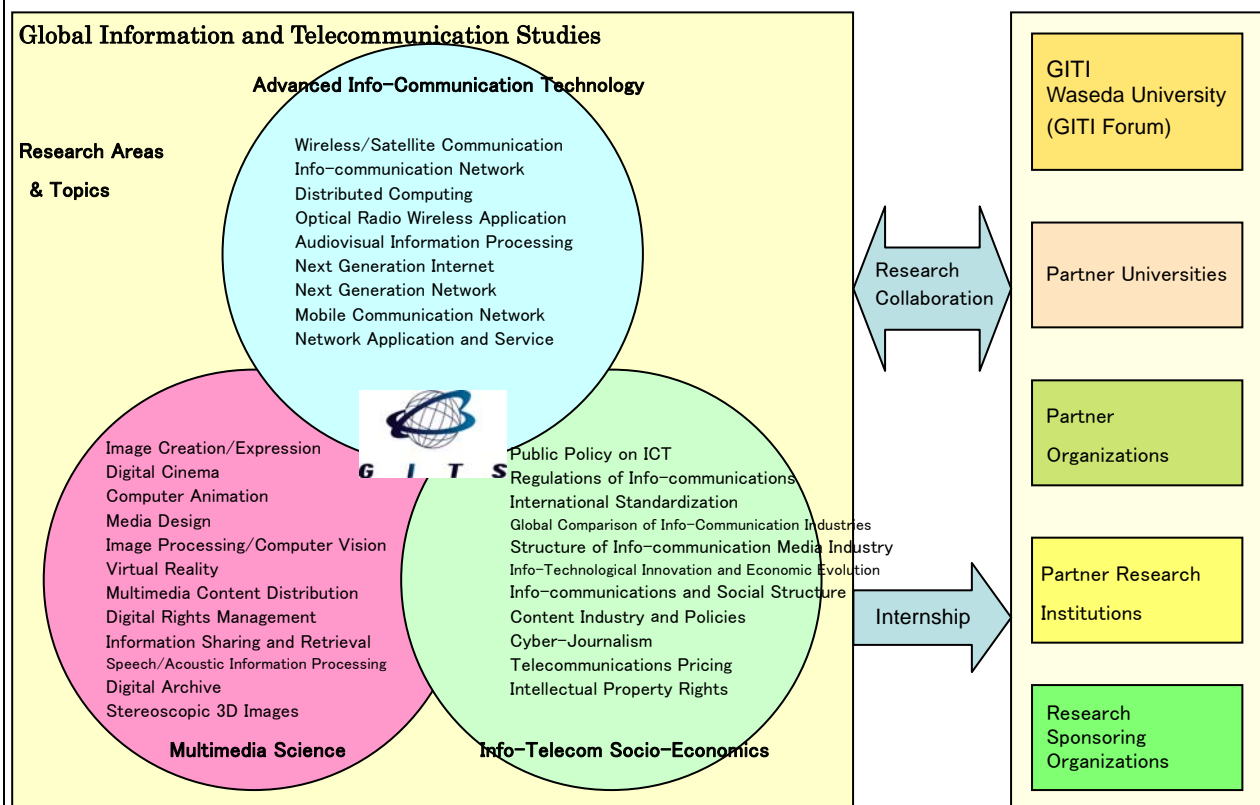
Global Information and Telecommunication Studies

Research Areas & Topics

Advanced Info-Communication Technology

Wireless/Satellite Communication
Info-communication Network
Distributed Computing
Optical Radio Wireless Application
Audiovisual Information Processing
Next Generation Internet
Next Generation Network
Mobile Communication Network
Network Application and Service

GITS

Image Creation/Expression
Digital Cinema
Computer Animation
Media Design
Image Processing/Computer Vision
Virtual Reality
Multimedia Content Distribution
Digital Rights Management
Information Sharing and Retrieval
Speech/Acoustic Information Processing
Digital Archive
Stereoscopic 3D Images

Multimedia Science

Public Policy on ICT
Regulations of Info-communications
International Standardization
Global Comparison of Info-Communication Industries
Structure of Info-communication Media Industry
Info-Technological Innovation and Economic Evolution
Info-communications and Social Structure
Content Industry and Policies
Cyber-Journalism
Telecommunications Pricing
Intellectual Property Rights

Info-Telecom Socio-Economics

Research Collaboration

Internship

GITI
Waseda University
(GITI Forum)

Partner Universities

Partner Organizations

Partner Research Institutions

Research Sponsoring Organizations